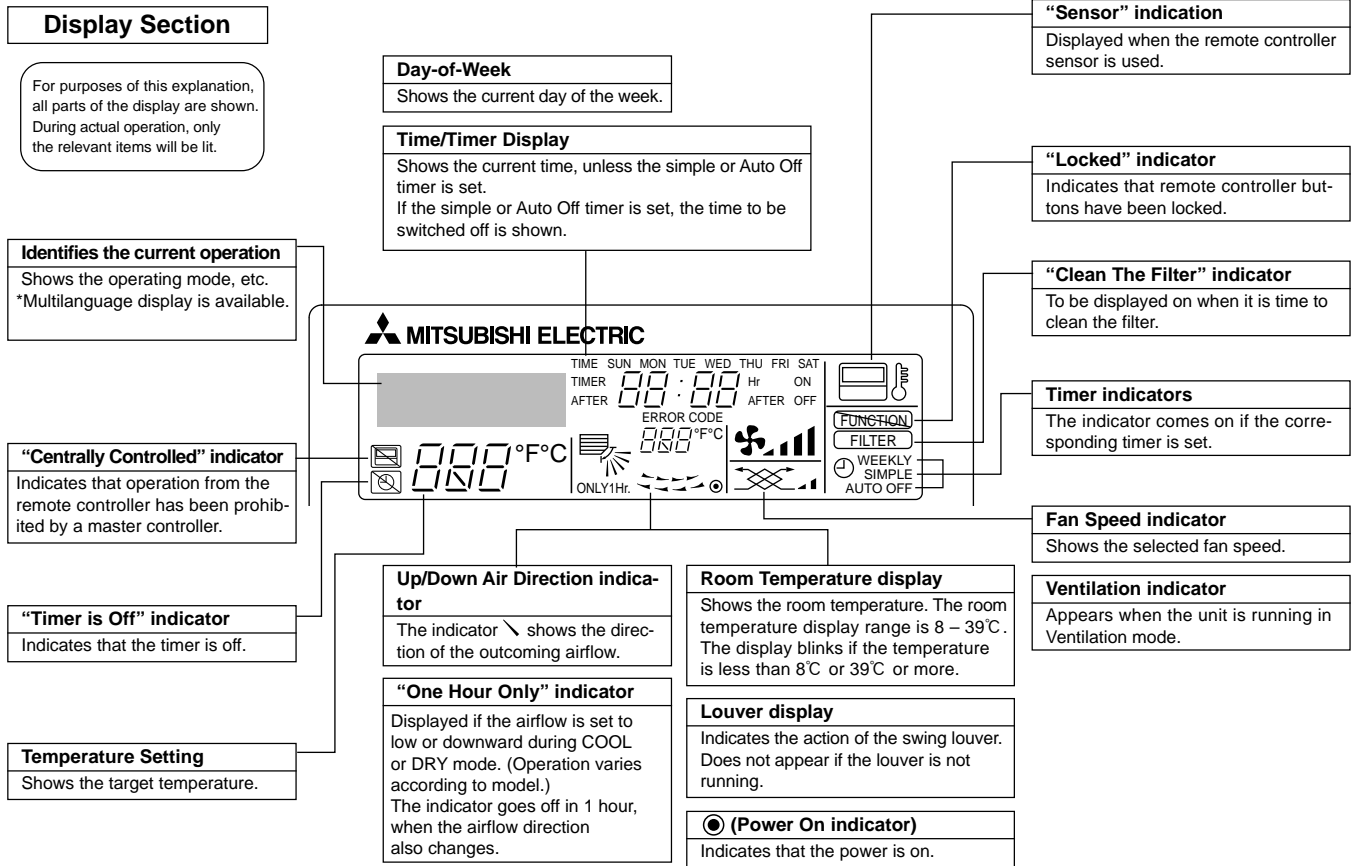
Display Section

For purposes of this explanation, all parts of the display are shown. During actual operation, only the relevant items will be lit.

Day-of-Week
Shows the current day of the week.

Time/Timer Display
Shows the current time, unless the simple or Auto Off timer is set.
If the simple or Auto Off timer is set, the time to be switched off is shown.

"Sensor" indication
Displayed when the remote controller sensor is used.

"Locked" indicator
Indicates that remote controller buttons have been locked.

"Clean The Filter" indicator
To be displayed on when it is time to clean the filter.

Timer indicators
The indicator comes on if the corresponding timer is set.

Identifies the current operation
Shows the operating mode, etc.
*Multilanguage display is available.

MITSUBISHI ELECTRIC

TIME SUN MON TUE WED THU FRI SAT
TIMER 88 : 88 Hr ON
AFTER AFTER OFF
ERROR CODE
888 °F°C
888 °F°C
ONLY1Hr.
FUNCTION
FILTER
WEEKLY
SIMPLE
AUTO OFF

"Centrally Controlled" indicator
Indicates that operation from the remote controller has been prohibited by a master controller.

Fan Speed indicator
Shows the selected fan speed.

Ventilation indicator
Appears when the unit is running in Ventilation mode.

"Timer is Off" indicator
Indicates that the timer is off.

Up/Down Air Direction indicator
The indicator ↘ shows the direction of the outcoming airflow.

Room Temperature display
Shows the room temperature. The room temperature display range is 8 – 39℃. The display blinks if the temperature is less than 8℃ or 39℃ or more.

"One Hour Only" indicator
Displayed if the airflow is set to low or downward during COOL or DRY mode. (Operation varies according to model.)
The indicator goes off in 1 hour, when the airflow direction also changes.

Louver display
Indicates the action of the swing louver. Does not appear if the louver is not running.

Temperature Setting
Shows the target temperature.

◉ (Power On indicator)
Indicates that the power is on.